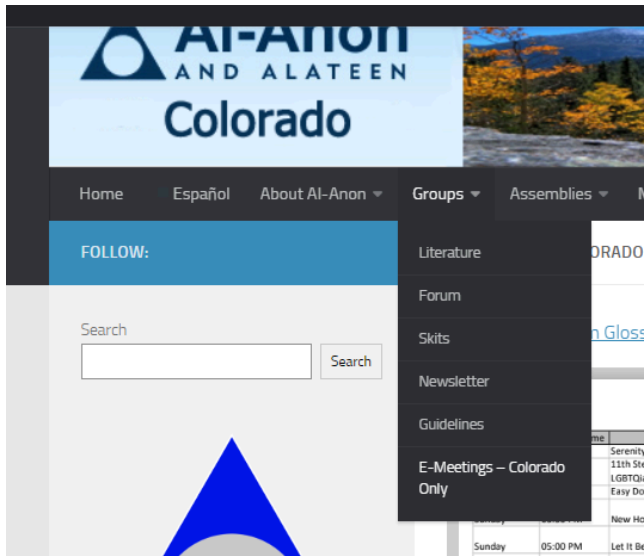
Al-Anon
AND ALATEEN
Colorado

Home
Español
About Al-Anon
Groups
Assemblies
M

FOLLOW:
ORADO

Literature
Forum
Skits
Newsletter
Guidelines
E-Meetings – Colorado Only

Search
Search

n Gloss

me
Serenity
11th Ste
LGBTQi
Easy Do
New Ho
Sunday
05:00 PM
Let It Be